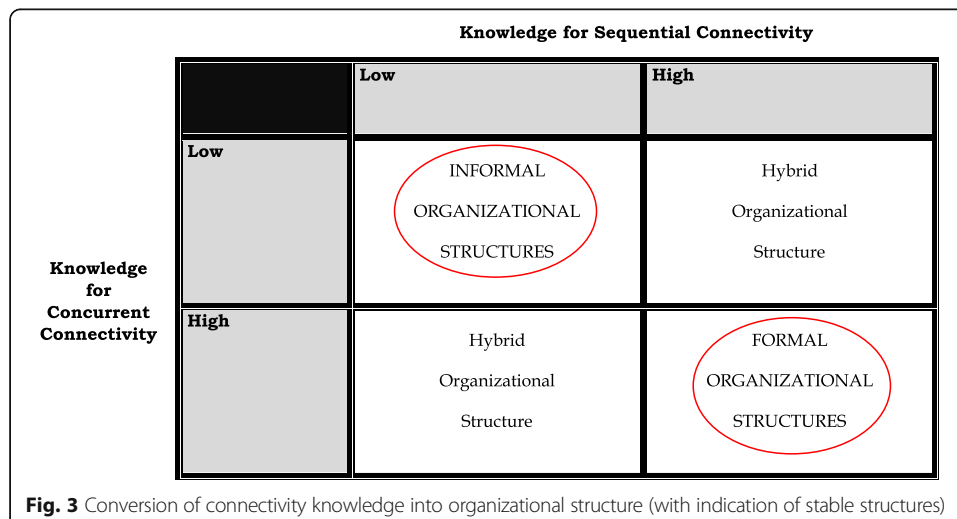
Knowledge for Sequential Connectivity

Knowledge for Concurrent Connectivity

| | Low | High |
|---|---|---|
| Low | INFORMAL ORGANIZATIONAL STRUCTURES | Hybrid Organizational Structure |
| High | Hybrid Organizational Structure | FORMAL ORGANIZATIONAL STRUCTURES |

Fig. 3 Conversion of connectivity knowledge into organizational structure (with indication of stable structures)